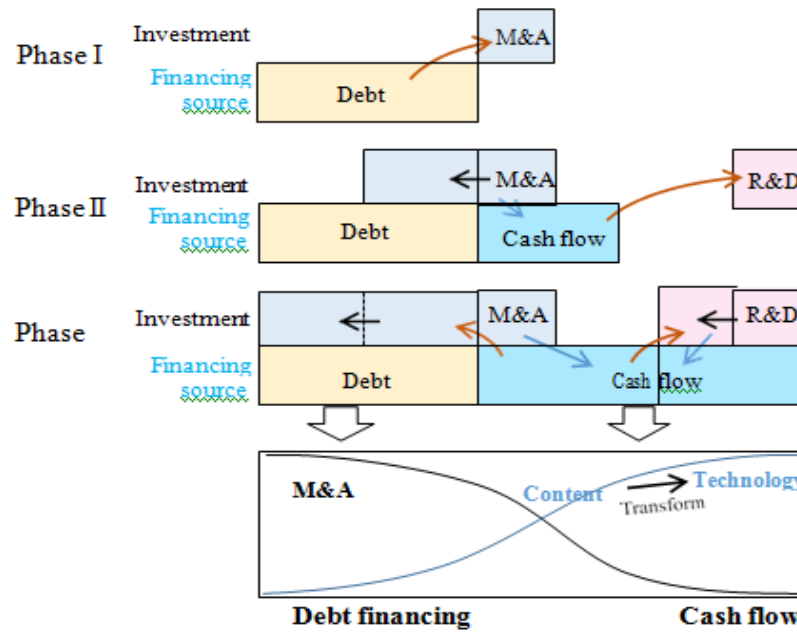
Phase I
Investment
Financing source
M&A
Debt

Phase II
Investment
Financing source
M&A
R&D
Debt
Cash flow

Phase
Investment
Financing source
M&A
R&D
Debt
Cash flow

M&A
Content
Technology
Transform

Debt financing
Cash flow